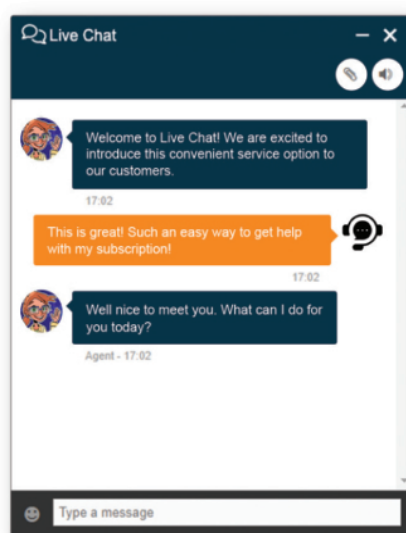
Live Chat

Welcome to Live Chat! We are excited to introduce this convenient service option to our customers.

17:02

This is great! Such an easy way to get help with my subscription!

17:02

Well nice to meet you. What can I do for you today?

Agent - 17:02

Type a message